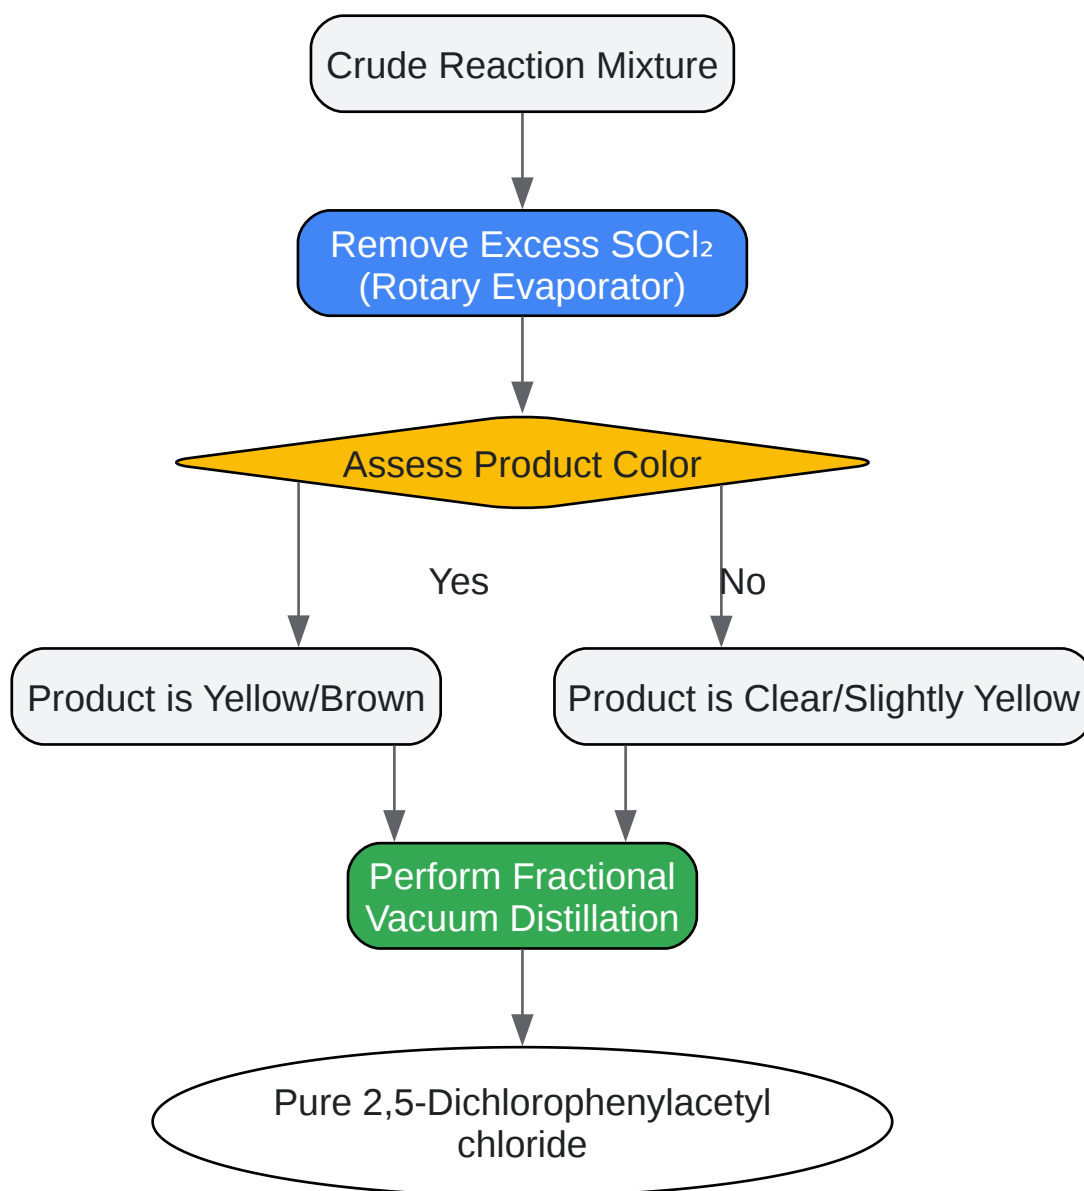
Crude Reaction Mixture

Remove Excess $SOCl_2$ (Rotary Evaporator)

Assess Product Color

Yes

No

Product is Yellow/Brown

Product is Clear/Slightly Yellow

Perform Fractional Vacuum Distillation

Pure 2,5-Dichlorophenylacetyl chloride